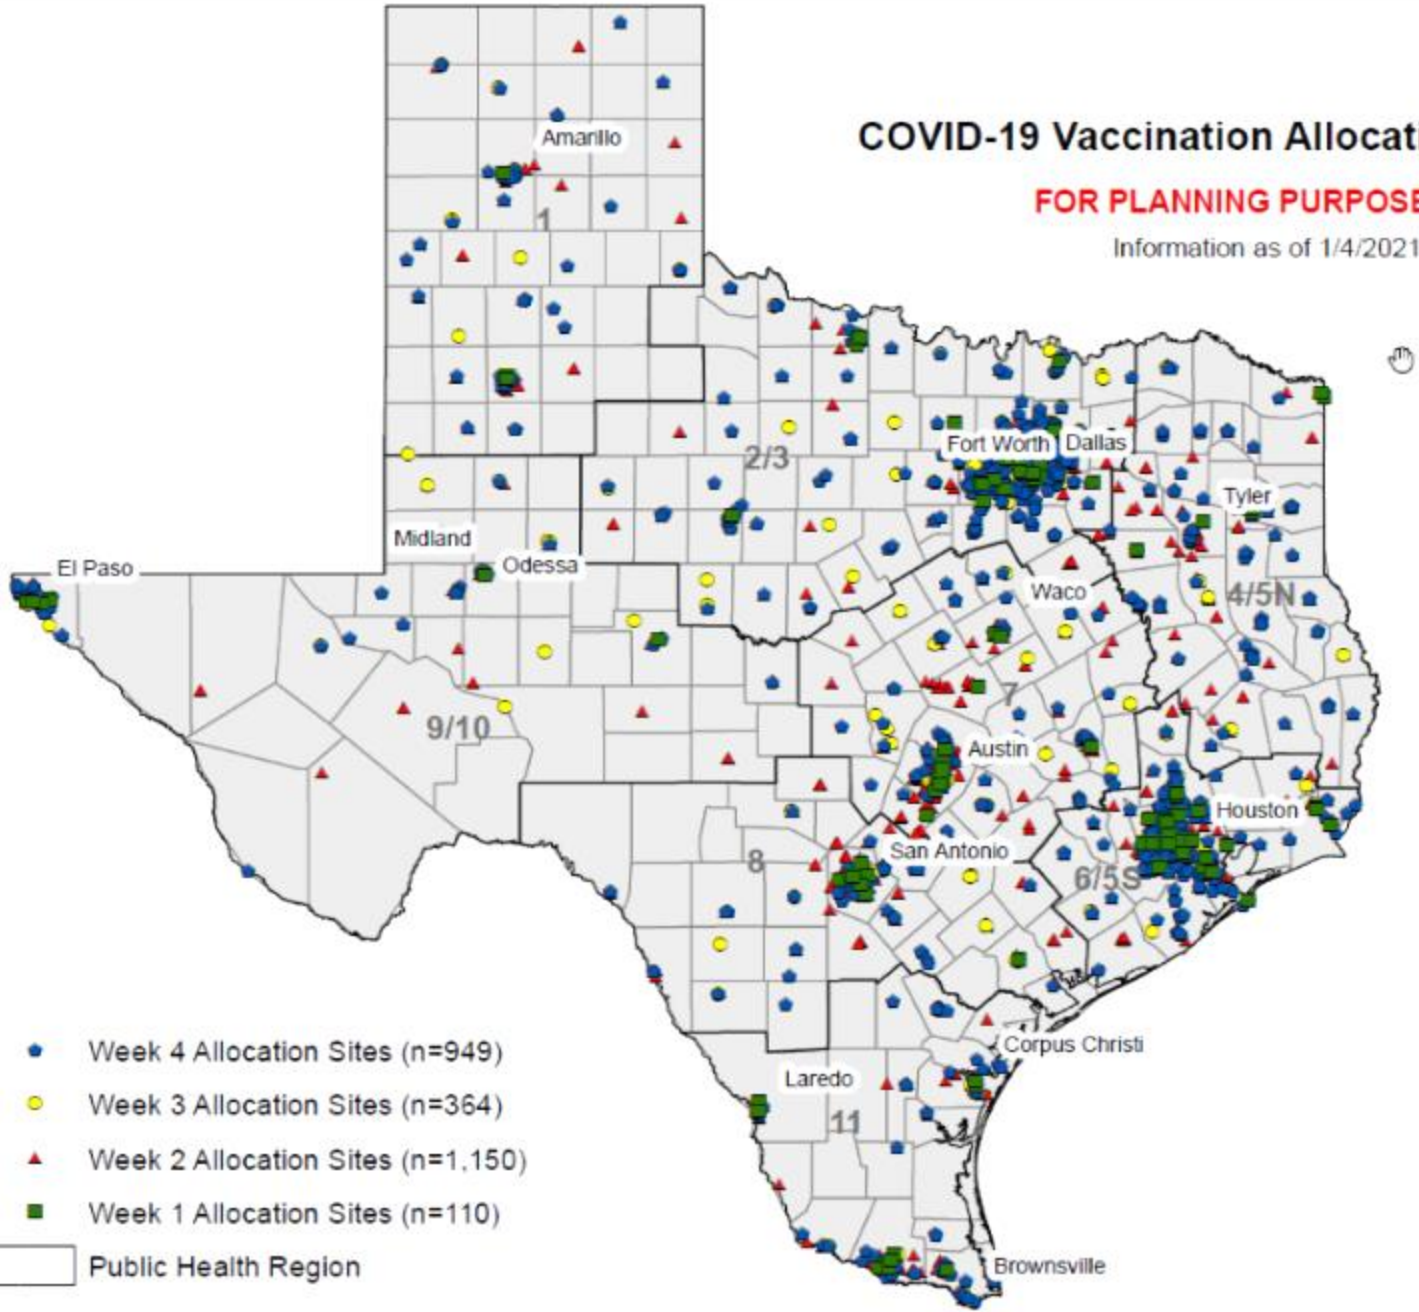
COVID-19 Vaccination Allocati

FOR PLANNING PURPOSE

Information as of 1/4/2021

Amarillo

1

2/3

Fort Worth

Dallas

Tyler

Midland

Odessa

El Paso

Waco

4/5N

9/10

7

Austin

Houston

8

San Antonio

6/5S

Corpus Christi

Laredo

11

Brownsville

Week 4 Allocation Sites (n=949)

Week 3 Allocation Sites (n=364)

Week 2 Allocation Sites (n=1,150)

Week 1 Allocation Sites (n=110)

Public Health Region